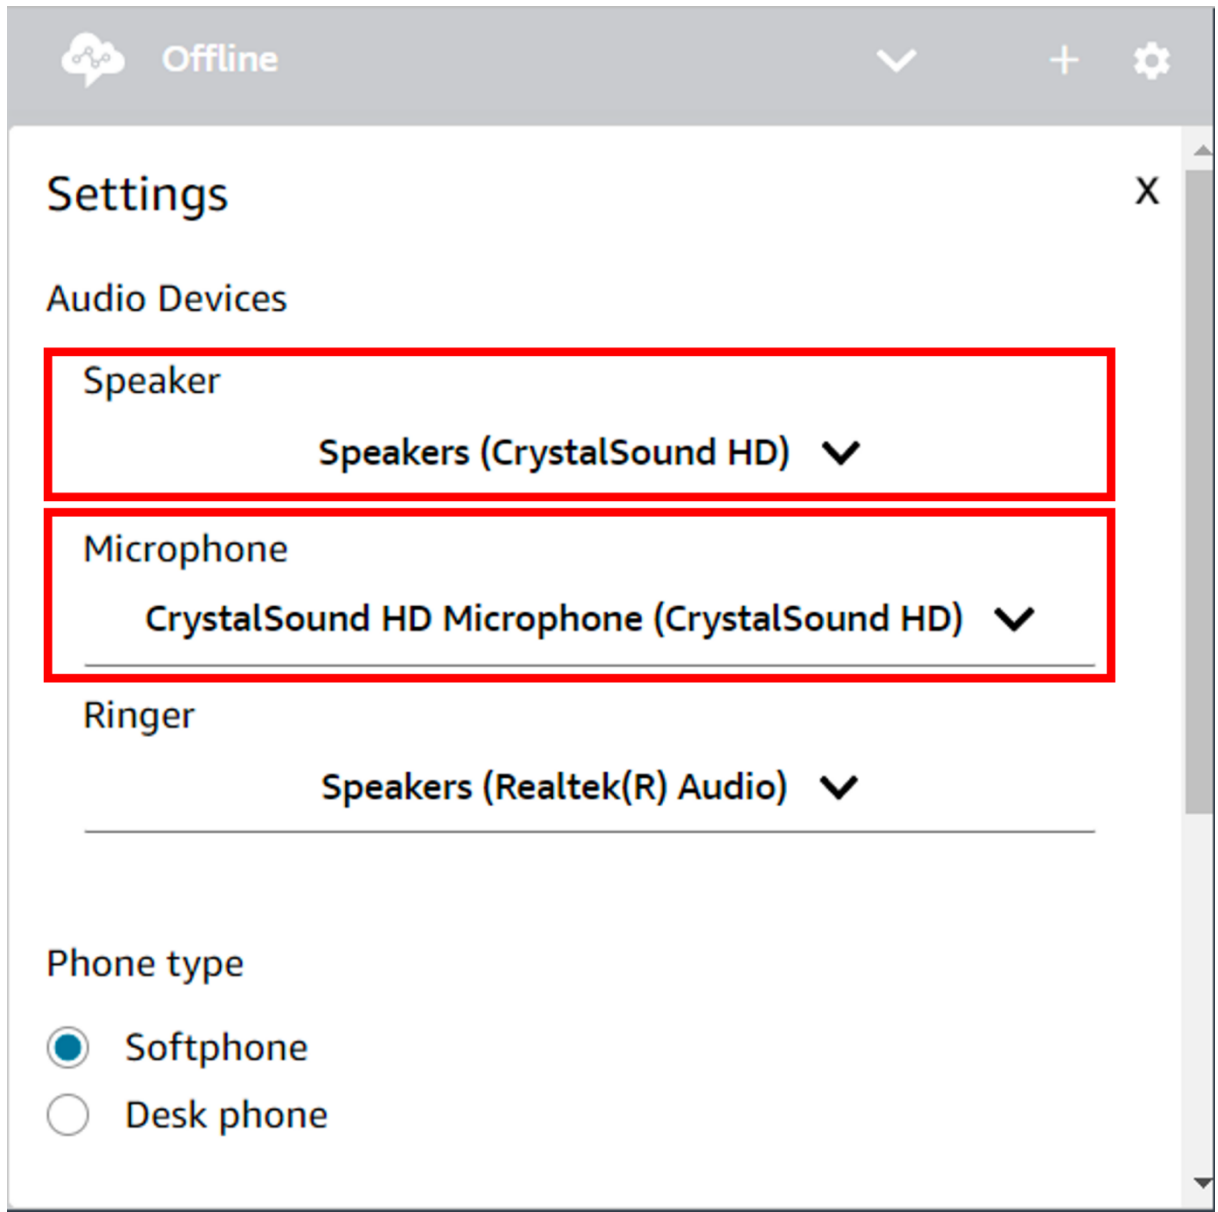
Offline

Settings

X

Audio Devices

Speaker

Speakers (CrystalSound HD)

Microphone

CrystalSound HD Microphone (CrystalSound HD)

Ringer

Speakers (Realtek(R) Audio)

Phone type

Softphone

Desk phone